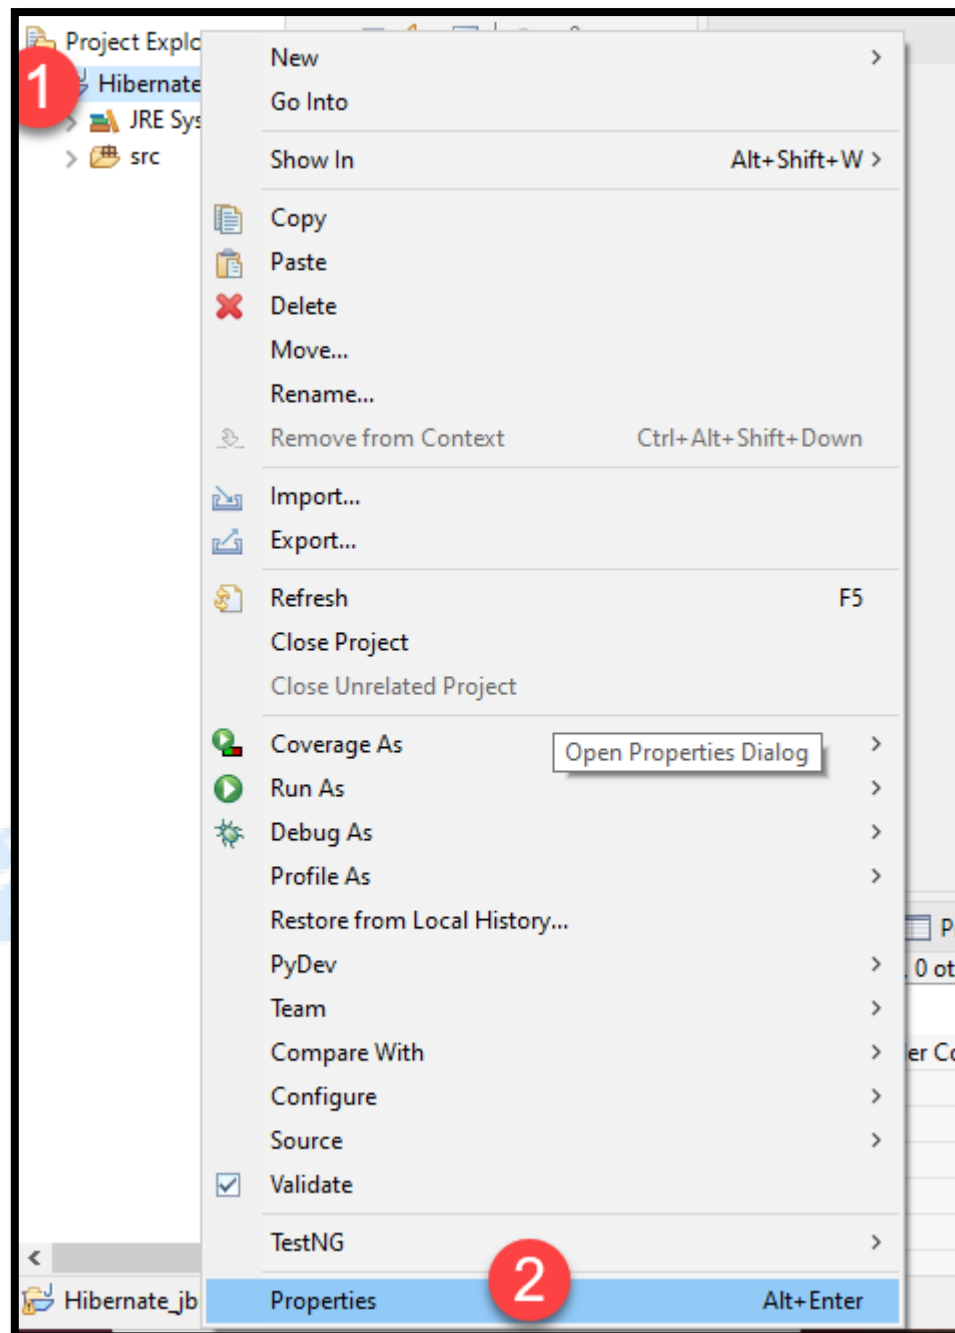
Project Explo
1
Hibernate
JRE Sys
src

New
Go Into
Show In Alt+Shift+W
Copy
Paste
Delete
Move...
Rename...
Remove from Context Ctrl+Alt+Shift+Down
Import...
Export...
Refresh F5
Close Project
Close Unrelated Project
Coverage As
Open Properties Dialog
Run As
Debug As
Profile As
Restore from Local History...
PyDev
Team
Compare With
Configure
Source
Validate
TestNG
Properties Alt+Enter
2

Hibernate_jb

P
0 ot
er Co